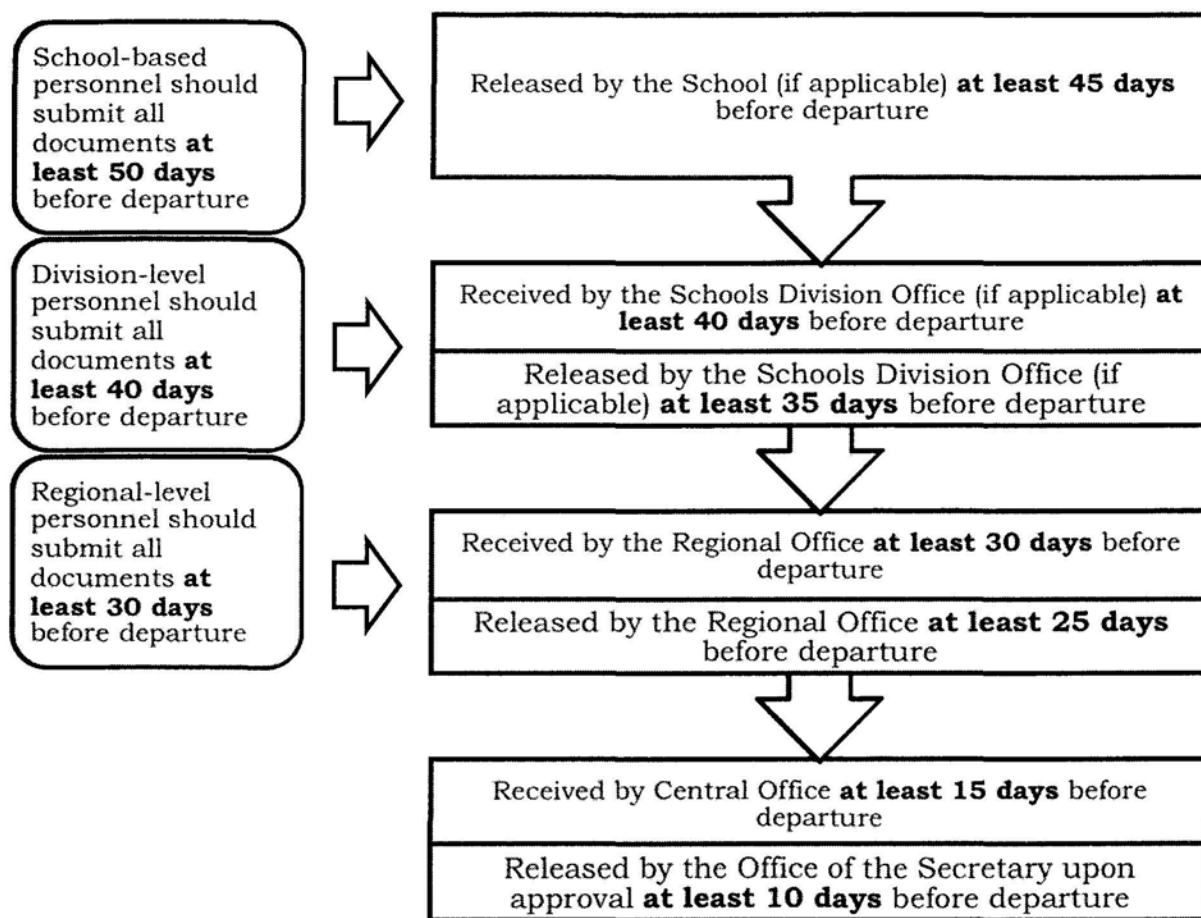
School-based personnel should submit all documents **at least 50 days** before departure

Released by the School (if applicable) **at least 45 days** before departure

Division-level personnel should submit all documents **at least 40 days** before departure

Received by the Schools Division Office (if applicable) **at least 40 days** before departure

Released by the Schools Division Office (if applicable) **at least 35 days** before departure

Regional-level personnel should submit all documents **at least 30 days** before departure

Received by the Regional Office **at least 30 days** before departure

Released by the Regional Office **at least 25 days** before departure

Received by Central Office **at least 15 days** before departure

Released by the Office of the Secretary upon approval **at least 10 days** before departure